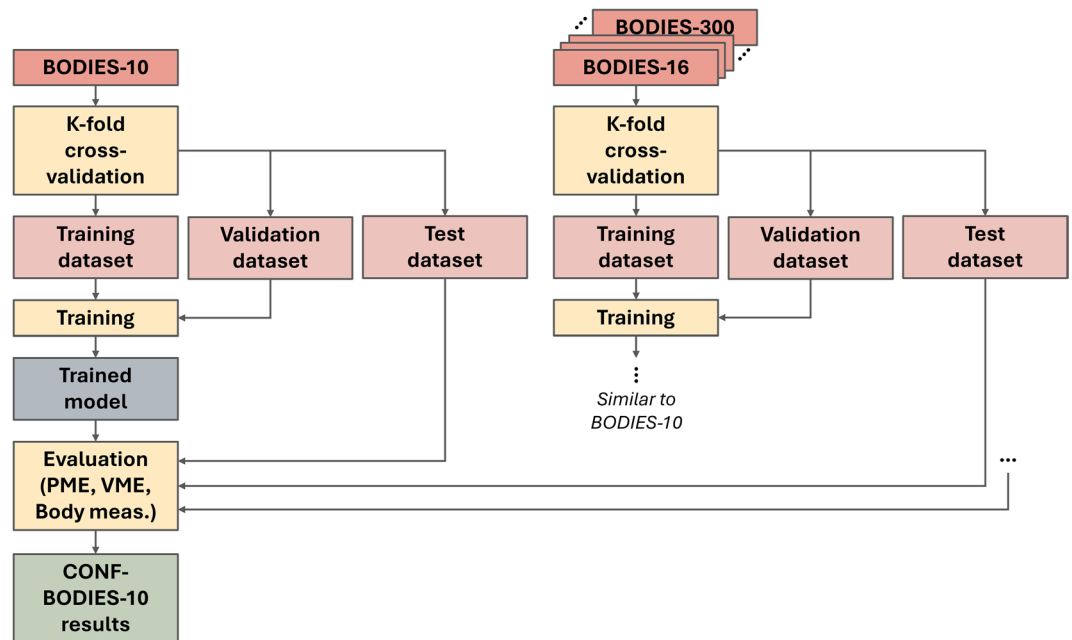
BODIES-10

K-fold cross-validation

Training dataset

Validation dataset

Test dataset

Training

Trained model

Evaluation (PME, VME, Body meas.)

CONF-BODIES-10 results

BODIES-300

BODIES-16

K-fold cross-validation

Training dataset

Validation dataset

Test dataset

Training

Similar to BODIES-10

...